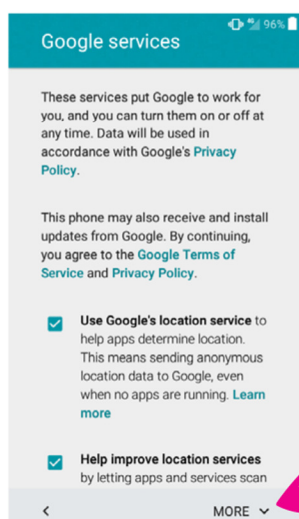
96%

Google services

These services put Google to work for you, and you can turn them on or off at any time. Data will be used in accordance with Google's Privacy Policy.

This phone may also receive and install updates from Google. By continuing, you agree to the Google Terms of Service and Privacy Policy.

Use Google's location service to help apps determine location. This means sending anonymous location data to Google, even when no apps are running. Learn more

Help improve location services by letting apps and services scan

<

MORE